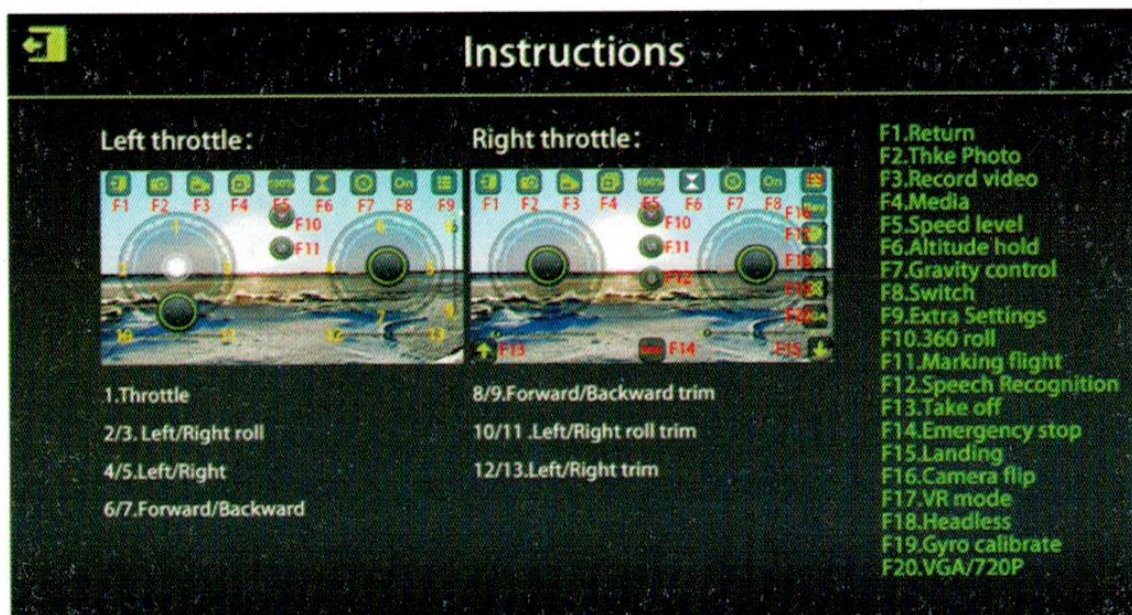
Instructions

Left throttle:

100% On

F1 F2 F3 F4 F5 F6 F7 F8 F9

F10

F11

1 2 3 4 5 6 7 8 9 10 11 12 13

Right throttle:

100% On

F1 F2 F3 F4 F5 F6 F7 F8

F10

F11

F12

F13 F14 F15 F16 F17 F18 F19 F20

1.Throttle

2/3. Left/Right roll

4/5.Left/Right

6/7.Forward/Backward

8/9.Forward/Backward trim

10/11 .Left/Right roll trim

12/13.Left/Right trim

F1.Return
F2.Thke Photo
F3.Record video
F4.Media
F5.Speed level
F6.Altitude hold
F7.Gravity control
F8.Switch
F9.Extra Settings
F10.360 roll
F11.Marking flight
F12.Speech Recognition
F13.Take off
F14.Emergency stop
F15.Landing
F16.Camera flip
F17.VR mode
F18.Headless
F19.Gyro calibrate
F20.VGA/720P